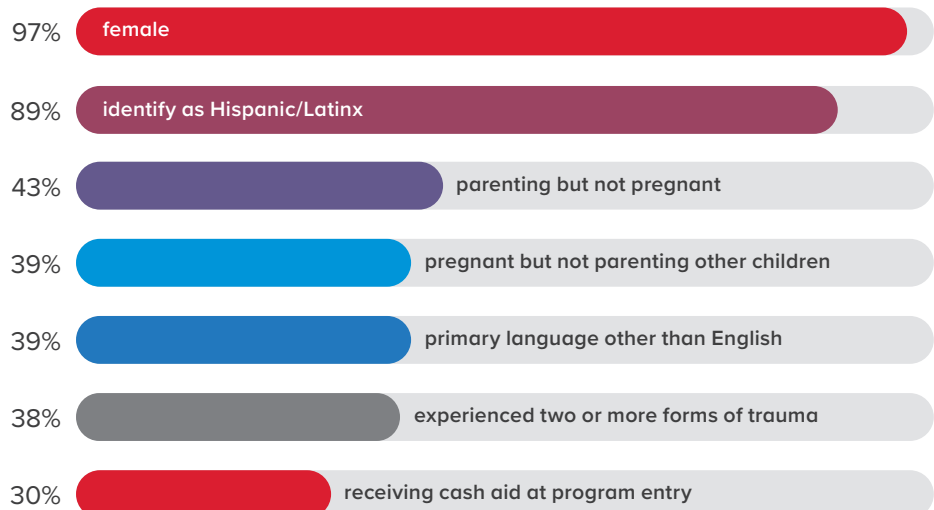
97% female

89% identify as Hispanic/Latinx

43% parenting but not pregnant

39% pregnant but not parenting other children

39% primary language other than English

38% experienced two or more forms of trauma

30% receiving cash aid at program entry